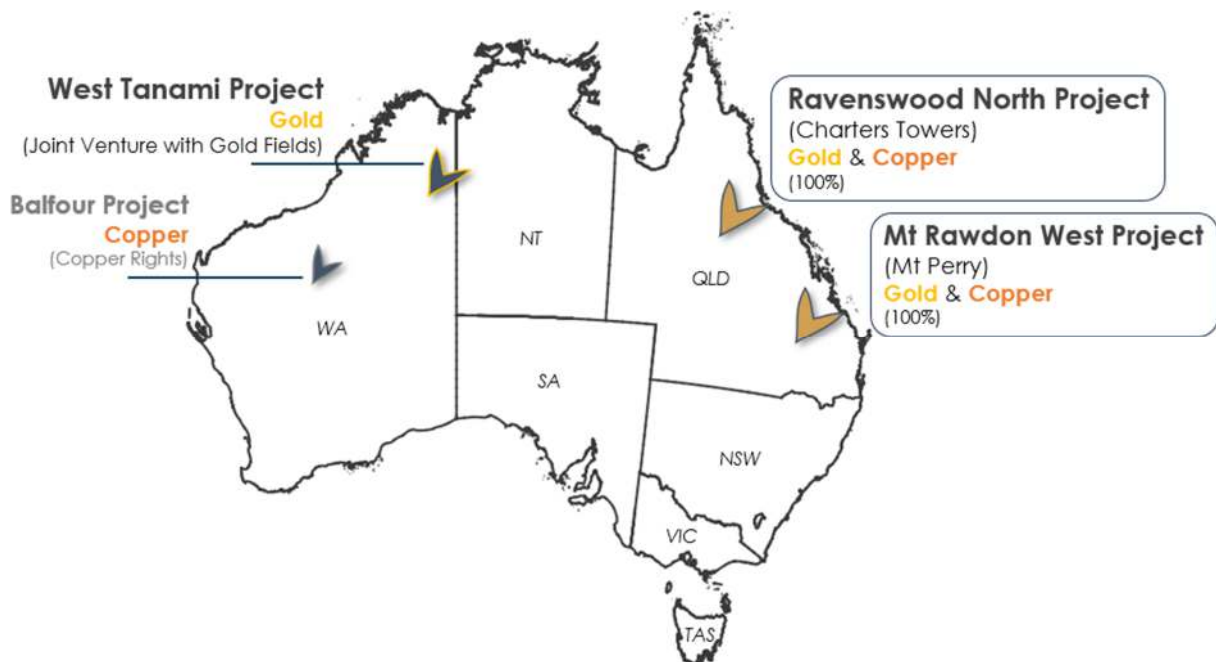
West Tanami Project
Gold
(Joint Venture with Gold Fields)

Balfour Project
Copper
(Copper Rights)

Ravenswood North Project
(Charters Towers)
Gold & Copper
(100%)

Mt Rawdon West Project
(Mt Perry)
Gold & Copper
(100%)

NT

QLD

WA

SA

NSW

VIC

TAS